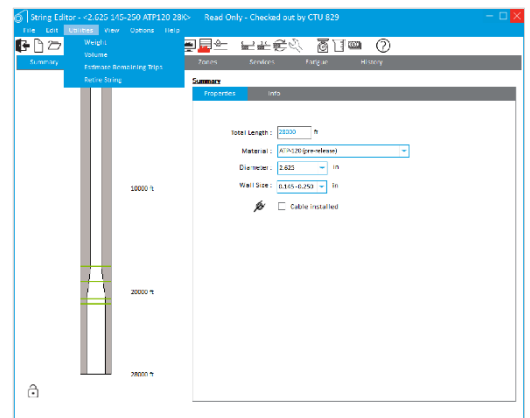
String Editor - <2.625 145-250 ATP120 28K>   Read Only - Checked out by CTU 829

File  Edit  Utilities  View  Options  Help

Weight
Volume
Estimate Remaining Trips
Retire String

Summary   Zones   Sections   Fatigue   History

Summary

Properties   Info

Total Length : 28000 ft

Material : ATP120 (pre-release)

Diameter : 2.625 in

Wall Size : 0.145-0.250 in

Cable Installed

10000 ft

20000 ft

28000 ft